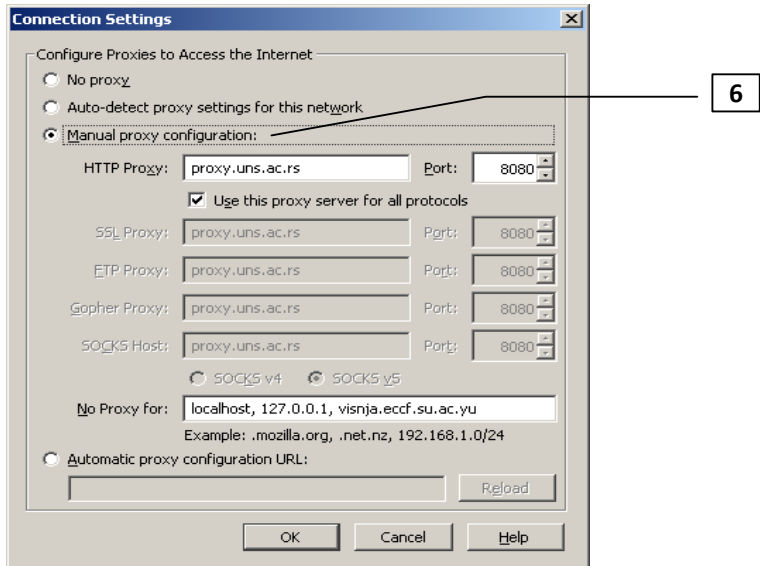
Connection Settings

Configure Proxies to Access the Internet

No proxy

Auto-detect proxy settings for this network

Manual proxy configuration:

6

HTTP Proxy: proxy.uns.ac.rs Port: 8080

Use this proxy server for all protocols

SSL Proxy: proxy.uns.ac.rs Port: 8080

FTP Proxy: proxy.uns.ac.rs Port: 8080

Gopher Proxy: proxy.uns.ac.rs Port: 8080

SOCKS Host: proxy.uns.ac.rs Port: 8080

SOCKS v4 SOCKS v5

No Proxy for: localhost, 127.0.0.1, visnja.eccf.su.ac.yu

Example: .mozilla.org, .net.nz, 192.168.1.0/24

Automatic proxy configuration URL:

Reload

OK Cancel Help